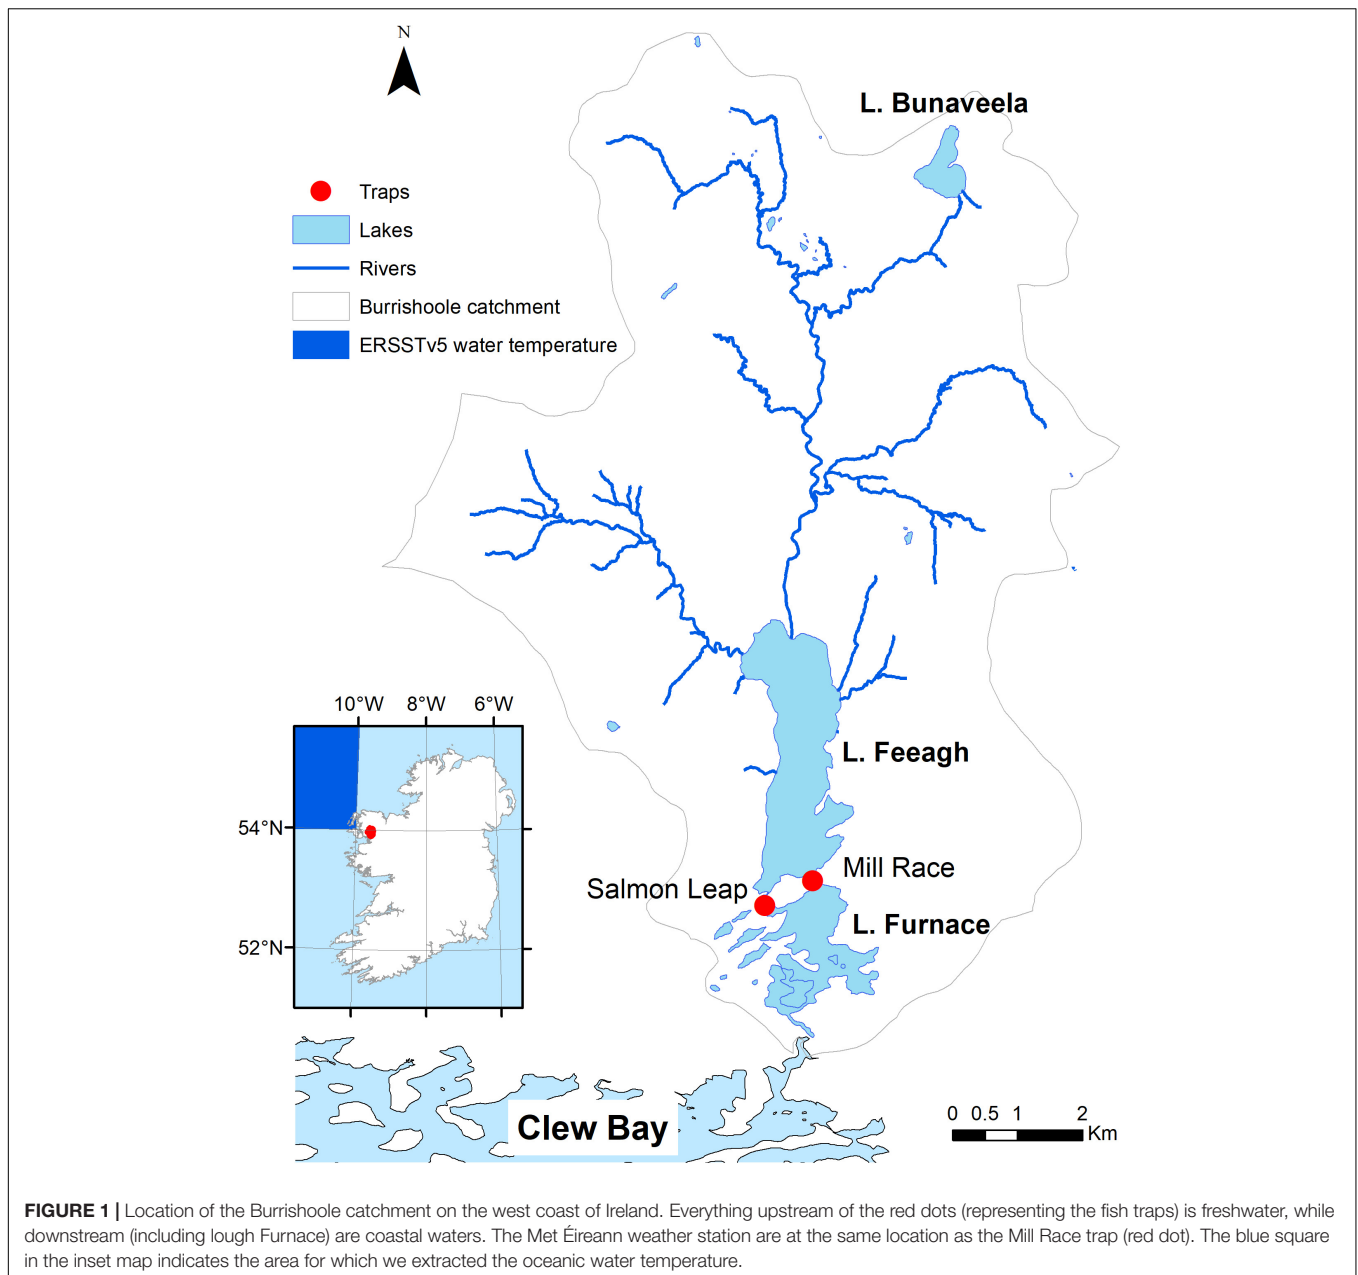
N

L. Bunaveela

Traps
Lakes
Rivers
Burrishoole catchment
ERSSTv5 water temperature

10°W 8°W 6°W

54°N
52°N

L. Feeagh

Mill Race

Salmon Leap

L. Furnace

Clew Bay

0 0.5 1 2
Km

**FIGURE 1 |** Location of the Burrishoole catchment on the west coast of Ireland. Everything upstream of the red dots (representing the fish traps) is freshwater, while downstream (including lough Furnace) are coastal waters. The Met Éireann weather station are at the same location as the Mill Race trap (red dot). The blue square in the inset map indicates the area for which we extracted the oceanic water temperature.